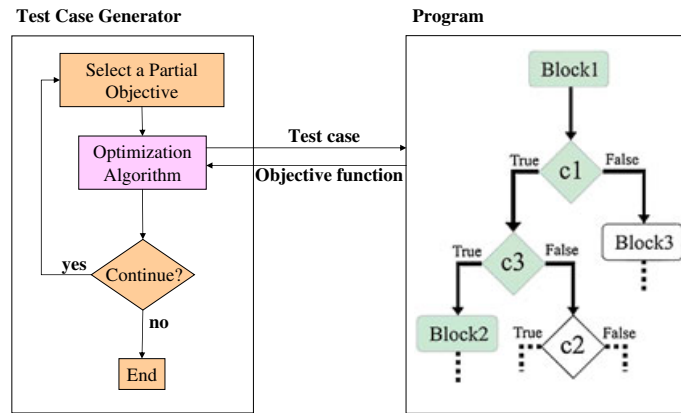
Test Case Generator

Select a Partial Objective

Optimization Algorithm

yes

Continue?

no

End

Test case

Objective function

Program

Block1

True

c1

False

True

c3

False

Block3

Block2

True

c2

False